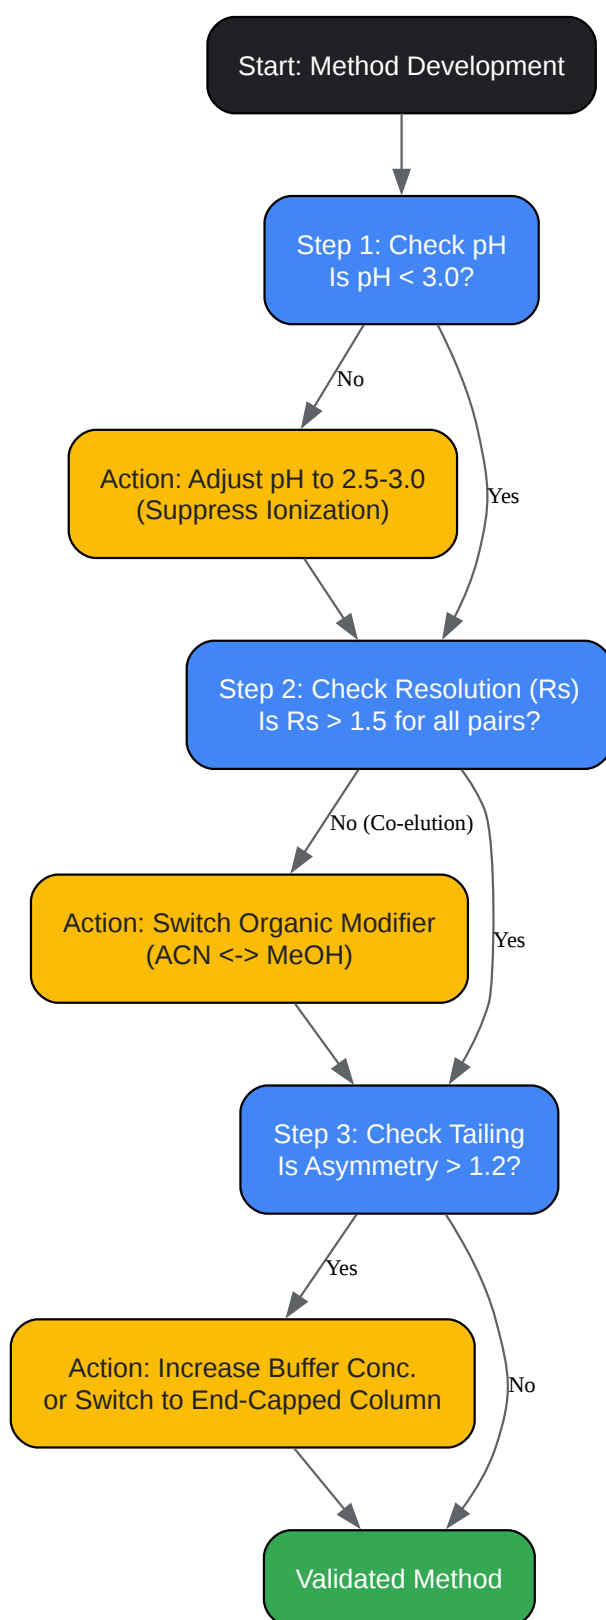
Start: Method Development

Step 1: Check pH
Is pH < 3.0?

No

Yes

Action: Adjust pH to 2.5-3.0
(Suppress Ionization)

Step 2: Check Resolution (Rs)
Is Rs > 1.5 for all pairs?

No (Co-elution)

Yes

Action: Switch Organic Modifier
(ACN <-> MeOH)

Step 3: Check Tailing
Is Asymmetry > 1.2?

Yes

No

Action: Increase Buffer Conc.
or Switch to End-Capped Column

Validated Method